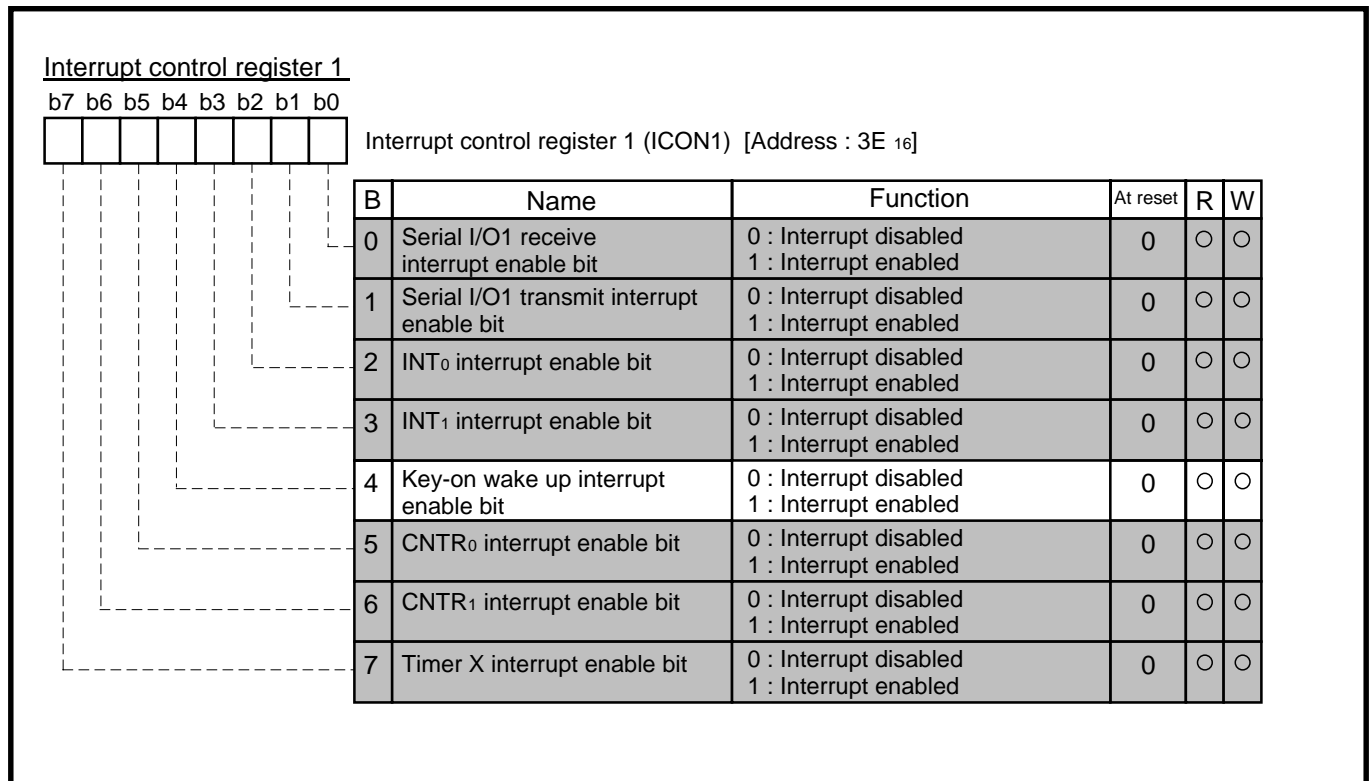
Interrupt control register 1

b7 b6 b5 b4 b3 b2 b1 b0

Interrupt control register 1 (ICON1) [Address : 3E $_{16}$]

| B | Name | Function | At reset | R | W |
|---|---|---|---|---|---|
| 0 | Serial I/O1 receive interrupt enable bit | 0 : Interrupt disabled 1 : Interrupt enabled | 0 | ○ | ○ |
| 1 | Serial I/O1 transmit interrupt enable bit | 0 : Interrupt disabled 1 : Interrupt enabled | 0 | ○ | ○ |
| 2 | INT$_0$ interrupt enable bit | 0 : Interrupt disabled 1 : Interrupt enabled | 0 | ○ | ○ |
| 3 | INT$_1$ interrupt enable bit | 0 : Interrupt disabled 1 : Interrupt enabled | 0 | ○ | ○ |
| 4 | Key-on wake up interrupt enable bit | 0 : Interrupt disabled 1 : Interrupt enabled | 0 | ○ | ○ |
| 5 | CNTR$_0$ interrupt enable bit | 0 : Interrupt disabled 1 : Interrupt enabled | 0 | ○ | ○ |
| 6 | CNTR$_1$ interrupt enable bit | 0 : Interrupt disabled 1 : Interrupt enabled | 0 | ○ | ○ |
| 7 | Timer X interrupt enable bit | 0 : Interrupt disabled 1 : Interrupt enabled | 0 | ○ | ○ |